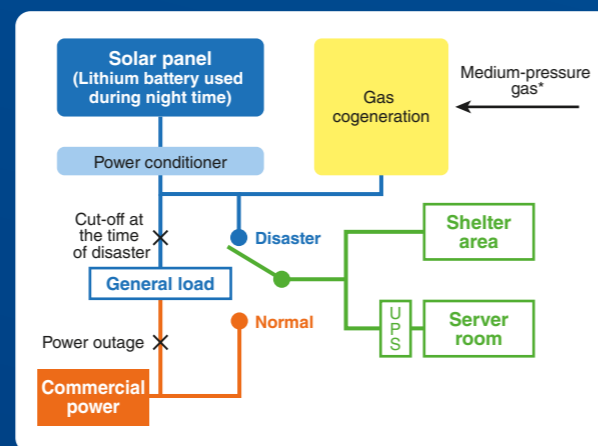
Solar panel
(Lithium battery used during night time)

Gas cogeneration

Medium-pressure gas*

Power conditioner

Cut-off at the time of disaster

Disaster

Shelter area

General load

U P S

Server room

Normal

Power outage

Commercial power